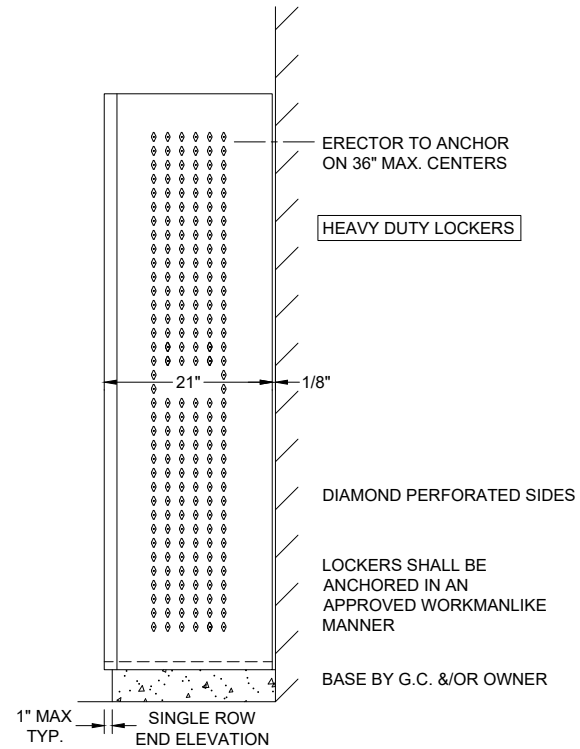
ERECTOR TO ANCHOR ON 36" MAX. CENTERS

HEAVY DUTY LOCKERS

21"

1/8"

DIAMOND PERFORATED SIDES

LOCKERS SHALL BE ANCHORED IN AN APPROVED WORKMANLIKE MANNER

BASE BY G.C. &/OR OWNER

1" MAX TYP.

SINGLE ROW END ELEVATION